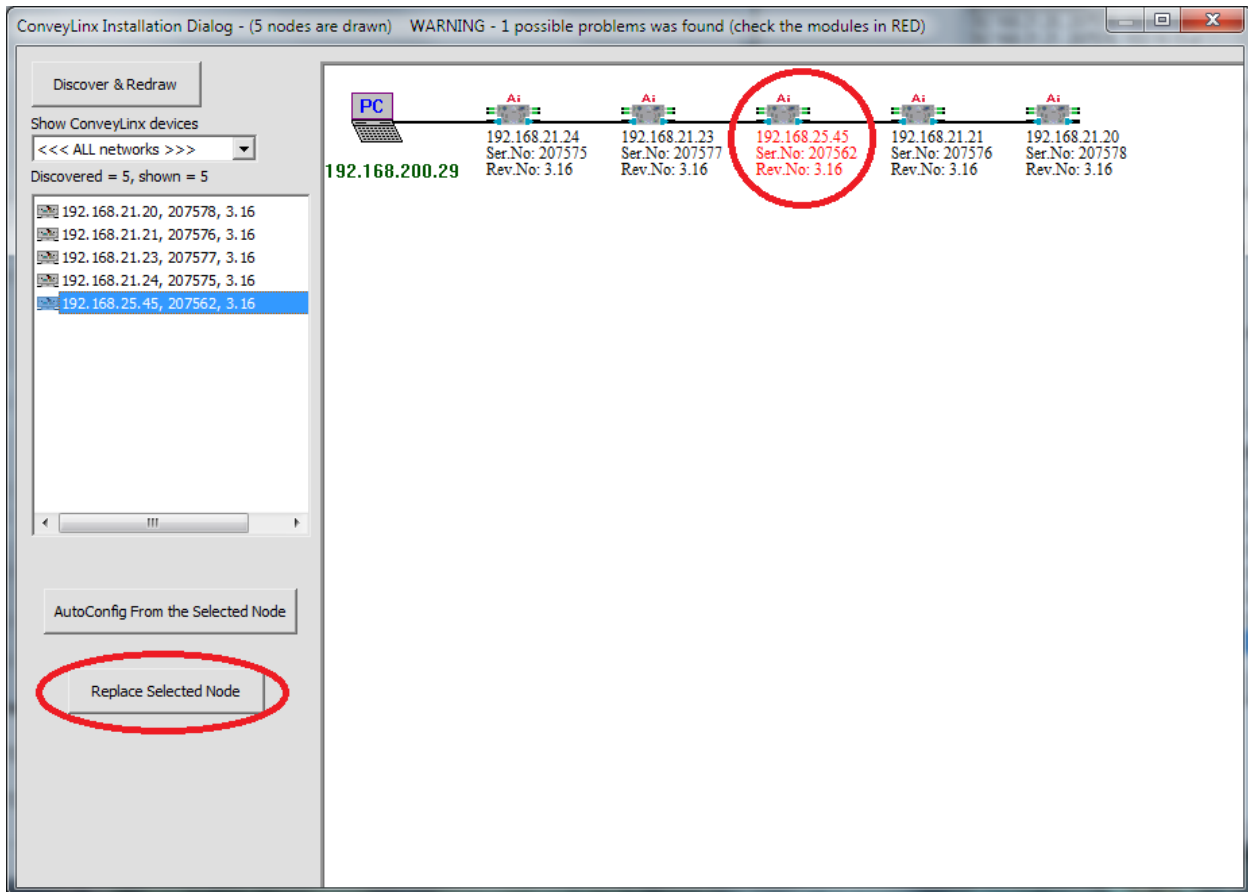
ConveyLinx Installation Dialog - (5 nodes are drawn)    WARNING - 1 possible problems was found (check the modules in RED)

Discover & Redraw

Show ConveyLinx devices

<<< ALL networks >>>

Discovered = 5, shown = 5

192.168.21.20, 207578, 3.16
192.168.21.21, 207576, 3.16
192.168.21.23, 207577, 3.16
192.168.21.24, 207575, 3.16
192.168.25.45, 207562, 3.16

AutoConfig From the Selected Node

Replace Selected Node

PC

192.168.200.29

Ai
192.168.21.24
Ser.No: 207575
Rev.No: 3.16

Ai
192.168.21.23
Ser.No: 207577
Rev.No: 3.16

Ai
192.168.25.45
Ser.No: 207562
Rev.No: 3.16

Ai
192.168.21.21
Ser.No: 207576
Rev.No: 3.16

Ai
192.168.21.20
Ser.No: 207578
Rev.No: 3.16